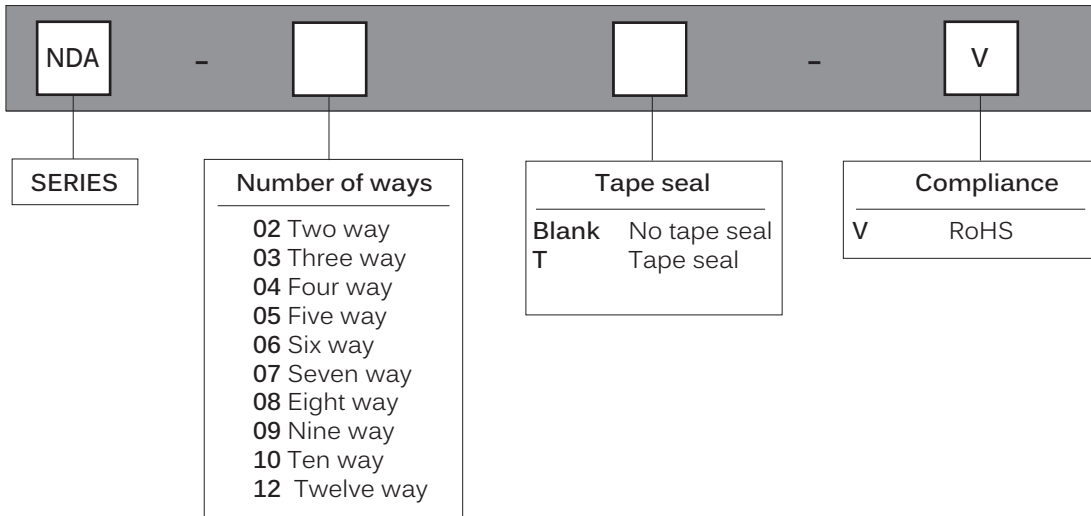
NDA - [ ] [ ] - V

SERIES

Number of ways

02 Two way
03 Three way
04 Four way
05 Five way
06 Six way
07 Seven way
08 Eight way
09 Nine way
10 Ten way
12 Twelve way

Tape seal

Blank No tape seal
T Tape seal

Compliance

V RoHS